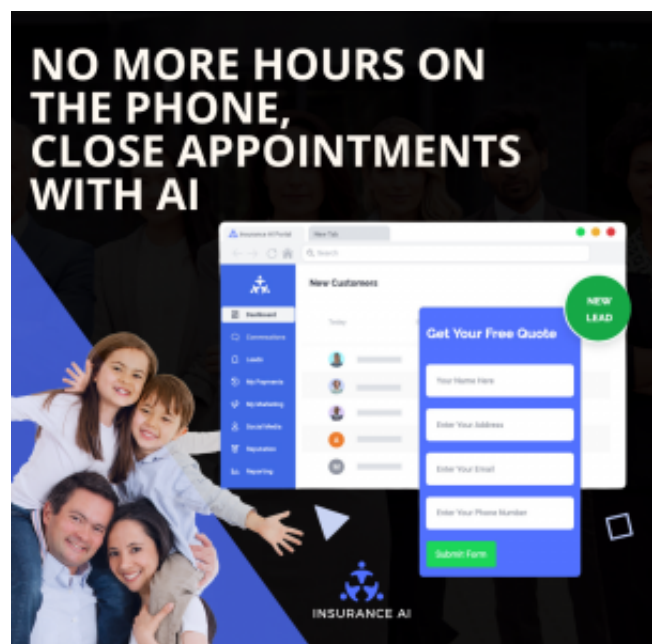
NO MORE HOURS ON THE PHONE, CLOSE APPOINTMENTS WITH AI

Insurance AI Portal

New Tab

Search

Dashboard

Commissions

Leads

My Payments

My Marketing

Social Media

Reputation

Reporting

New Customers

Today

NEW LEAD

Get Your Free Quote

Your Name Here

Enter Your Address

Enter Your Email

Enter Your Phone Number

Submit Form

INSURANCE AI